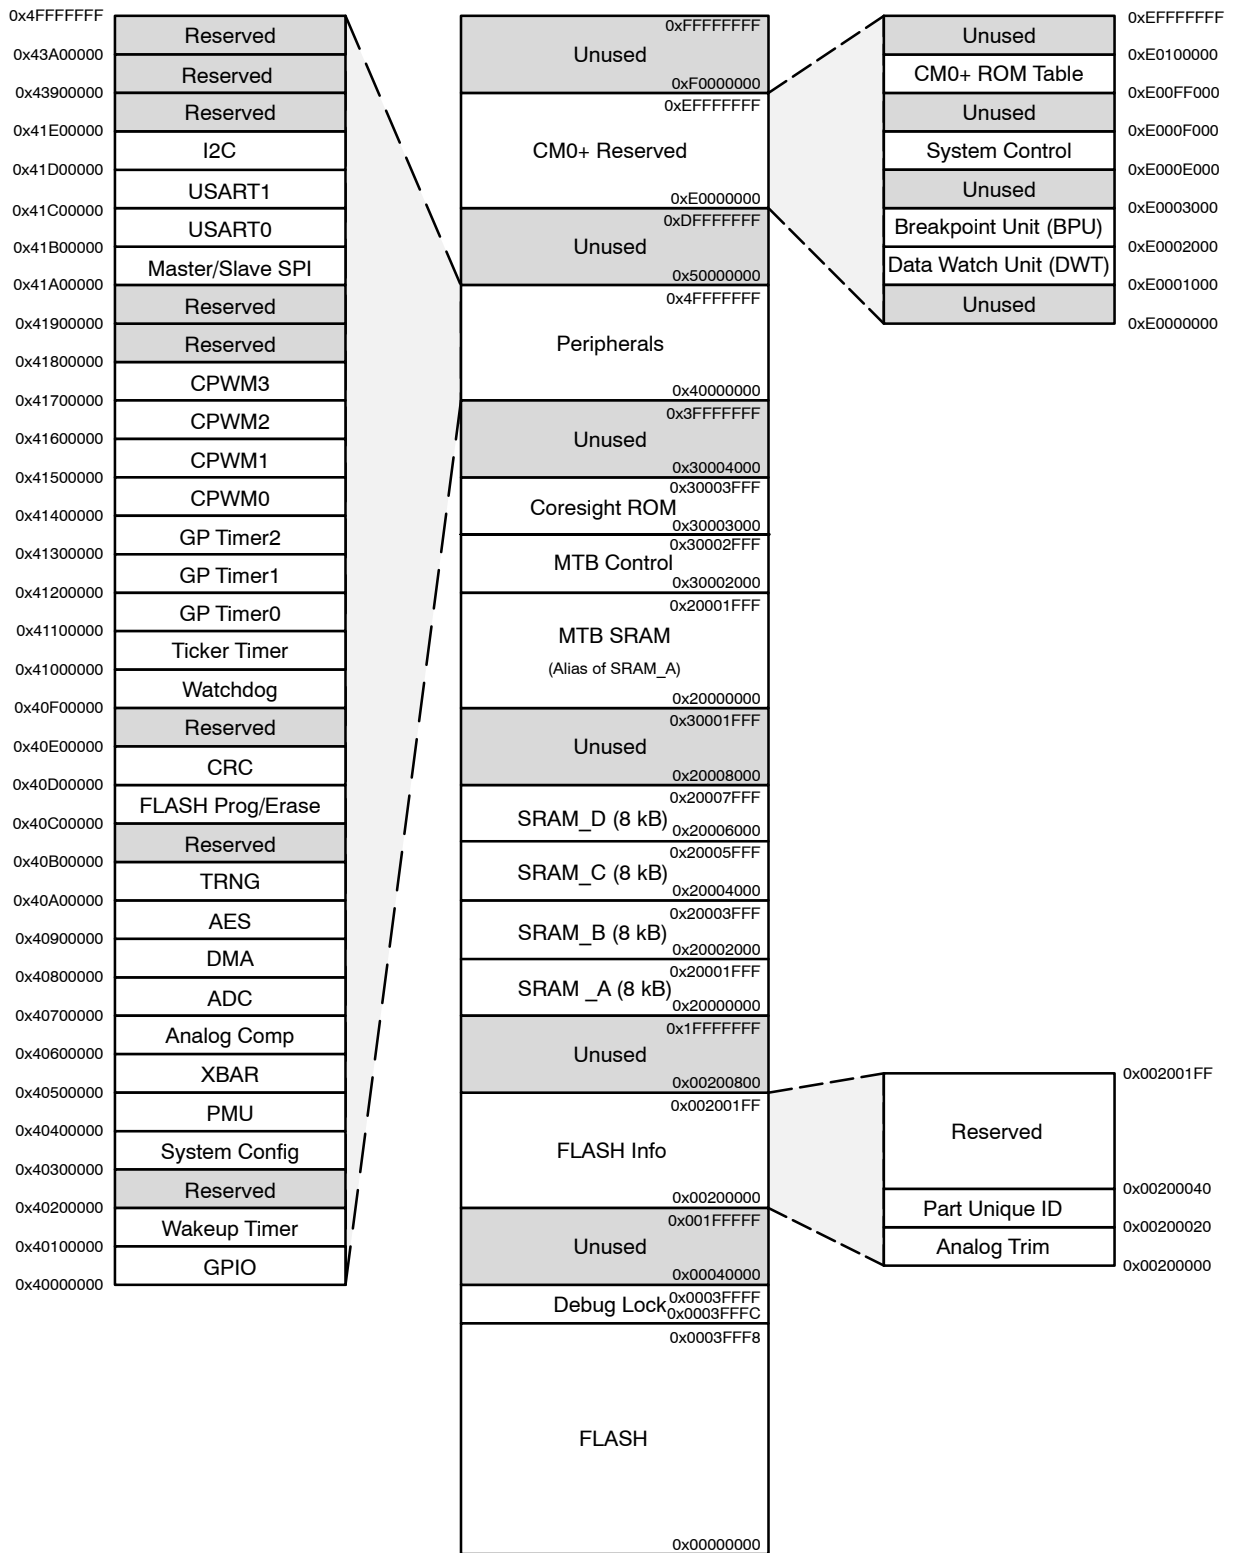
0x4FFFFFFF
Reserved
0x43A00000
Reserved
0x43900000
Reserved
0x41E00000
I2C
0x41D00000
USART1
0x41C00000
USART0
0x41B00000
Master/Slave SPI
0x41A00000
Reserved
0x41900000
Reserved
0x41800000
CPWM3
0x41700000
CPWM2
0x41600000
CPWM1
0x41500000
CPWM0
0x41400000
GP Timer2
0x41300000
GP Timer1
0x41200000
GP Timer0
0x41100000
Ticker Timer
0x41000000
Watchdog
0x40F00000
Reserved
0x40E00000
CRC
0x40D00000
FLASH Prog/Erase
0x40C00000
Reserved
0x40B00000
TRNG
0x40A00000
AES
0x40900000
DMA
0x40800000
ADC
0x40700000
Analog Comp
0x40600000
XBAR
0x40500000
PMU
0x40400000
System Config
0x40300000
Reserved
0x40200000
Wakeup Timer
0x40100000
GPIO
0x40000000

0xFFFFFFFF
Unused
0xF0000000
0xEFFFFFFF
CM0+ Reserved
0xE0000000
0xDFFFFFFF
Unused
0x50000000
0x4FFFFFFF
Peripherals
0x40000000
0x3FFFFFFF
Unused
0x30004000
0x30003FFF
Coresight ROM
0x30003000
0x30002FFF
MTB Control
0x30002000
0x20001FFF
MTB SRAM
(Alias of SRAM_A)
0x20000000
0x30001FFF
Unused
0x20008000
0x20007FFF
SRAM_D (8 kB)
0x20006000
0x20005FFF
SRAM_C (8 kB)
0x20004000
0x20003FFF
SRAM_B (8 kB)
0x20002000
0x20001FFF
SRAM _A (8 kB)
0x20000000
0x1FFFFFFF
Unused
0x00200800
0x002001FF
FLASH Info
0x00200000
0x001FFFFF
Unused
0x00040000
Debug Lock
0x0003FFFF
0x0003FFFC
0x0003FFF8
FLASH
0x00000000

0xEFFFFFFF
Unused
0xE0100000
CM0+ ROM Table
0xE00FF000
Unused
0xE000F000
System Control
0xE000E000
Unused
0xE0003000
Breakpoint Unit (BPU)
0xE0002000
Data Watch Unit (DWT)
0xE0001000
Unused
0xE0000000

0x002001FF
Reserved
0x00200040
Part Unique ID
0x00200020
Analog Trim
0x00200000